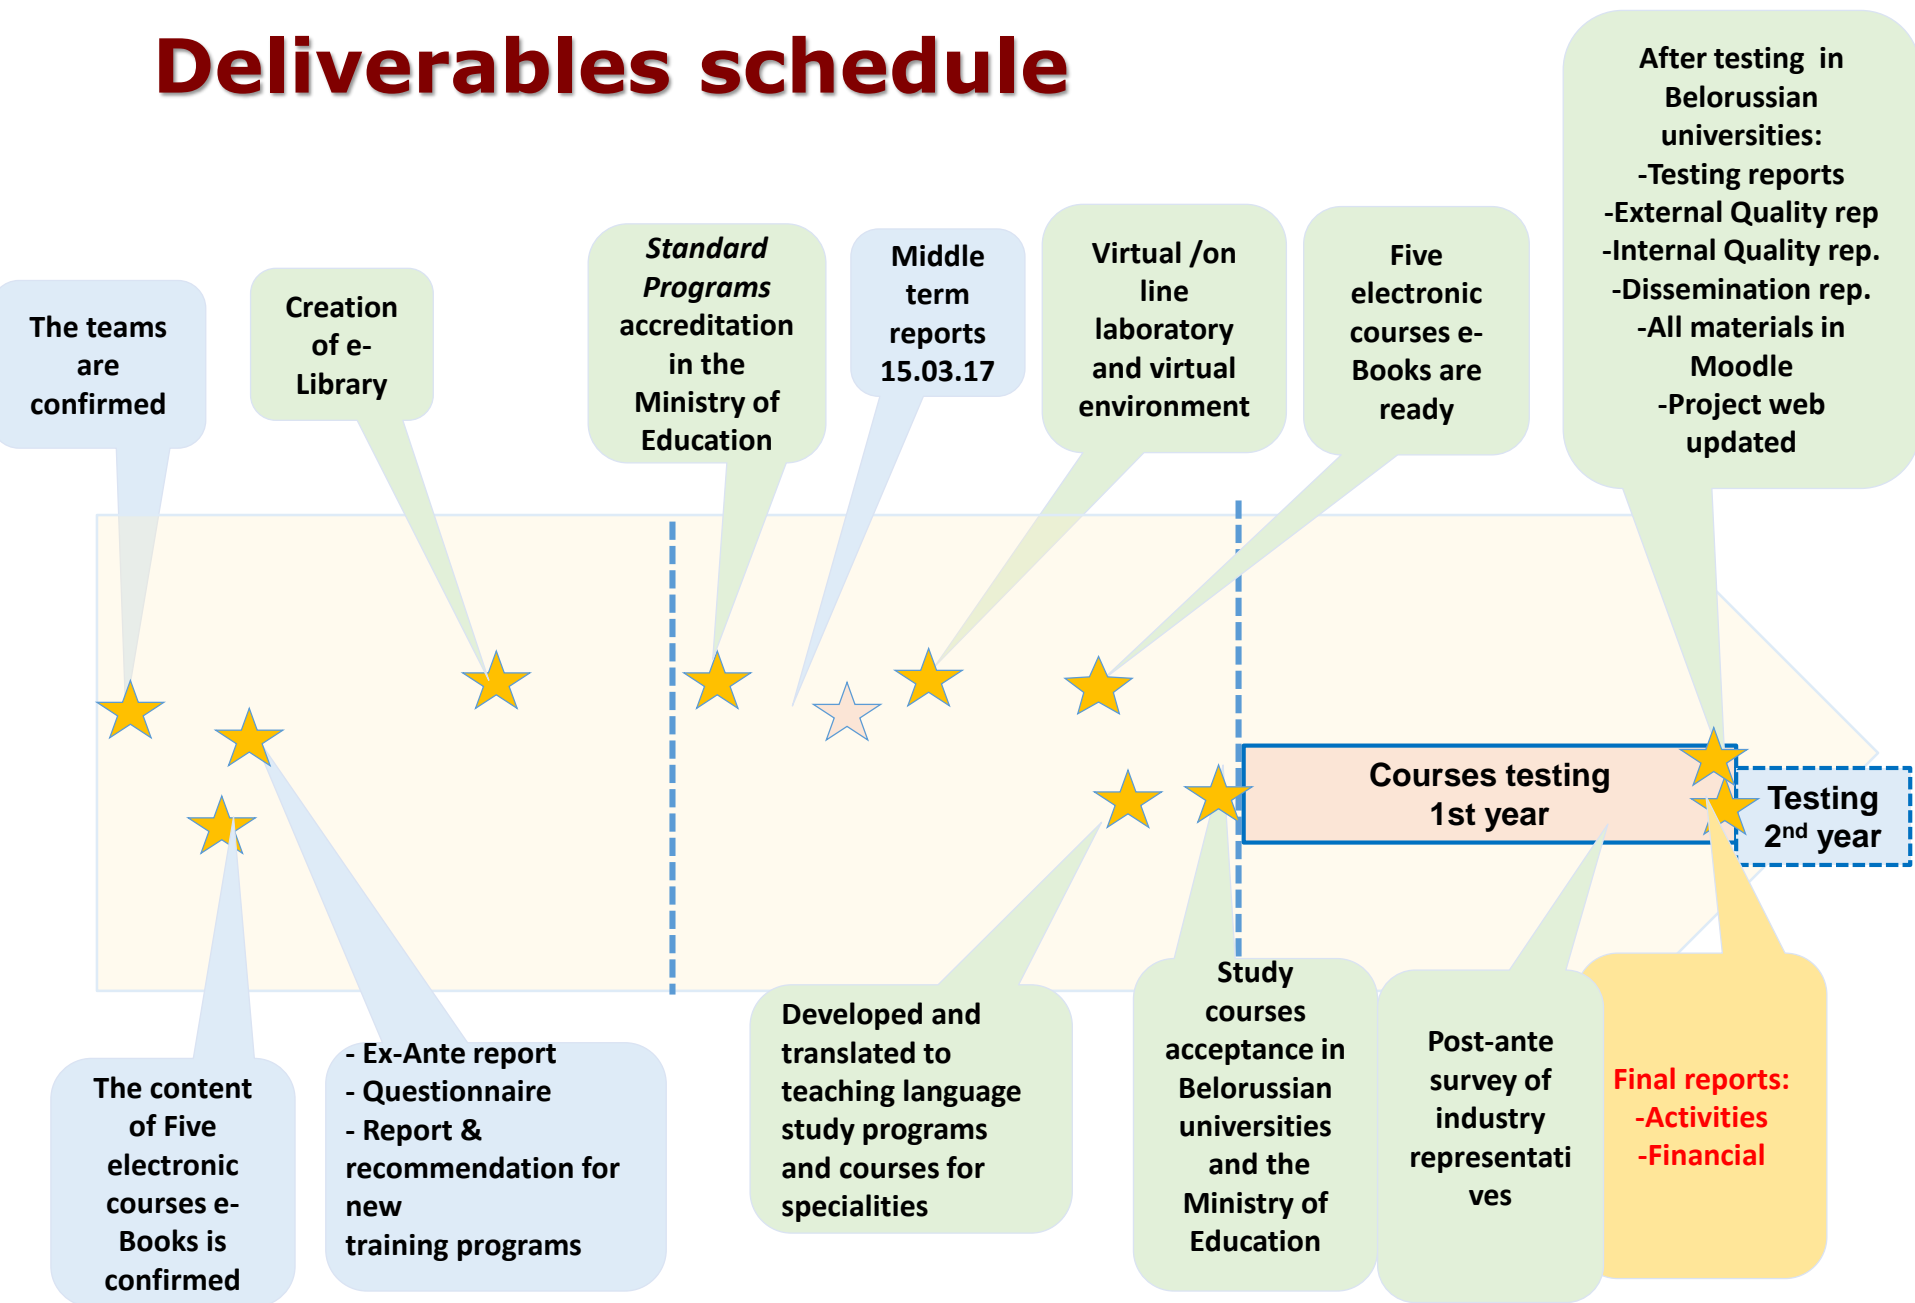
Deliverables schedule

The teams are confirmed

Creation of e-Library

*Standard Programs* accreditation in the Ministry of Education

Middle term reports 15.03.17

Virtual /on line laboratory and virtual environment

Five electronic courses e-Books are ready

After testing in Belorussian universities:
-Testing reports
-External Quality rep
-Internal Quality rep.
-Dissemination rep.
-All materials in Moodle
-Project web updated

Courses testing 1st year

Testing 2$^{nd}$ year

The content of Five electronic courses e-Books is confirmed

- Ex-Ante report
- Questionnaire
- Report & recommendation for new training programs

Developed and translated to teaching language study programs and courses for specialities

Study courses acceptance in Belorussian universities and the Ministry of Education

Post-ante survey of industry representati ves

Final reports:
-Activities
-Financial